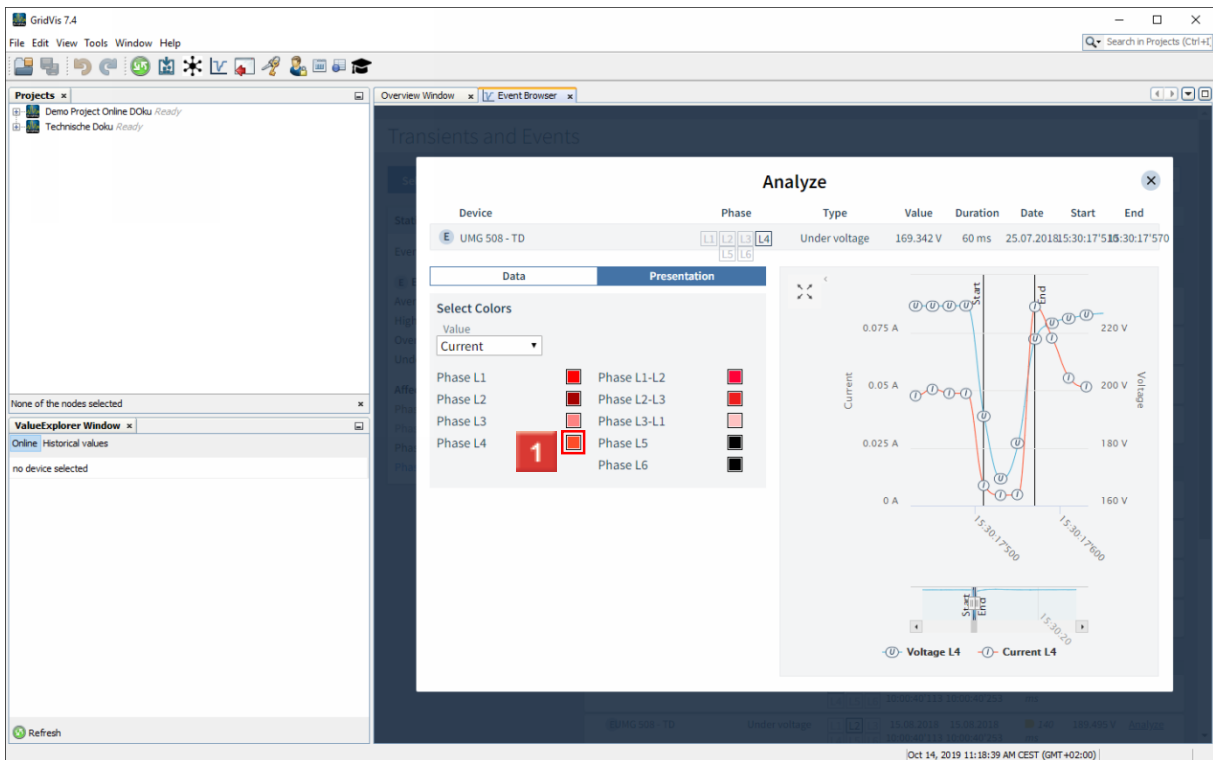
GridVis 7.4

File Edit View Tools Window Help

Search in Projects (Ctrl+I)

Projects ×

Demo Project Online DOku Ready

Technische Doku Ready

None of the nodes selected

ValueExplorer Window ×

Online Historical values

no device selected

Refresh

Overview Window × Event Browser ×

Transients and Events

Analyze

| Device | Phase | Type | Value | Duration | Date | Start | End |
|---|---|---|---|---|---|---|---|
| E UMG 508 - TD | L1 L2 L3 L4 L5 L6 | Under voltage | 169.342 V | 60 ms | 25.07.2018 | 15:30:17'510 | 15:30:17'570 |

Data | Presentation

Select Colors

Value

Current

Phase L1
Phase L2
Phase L3
Phase L4

Phase L1-L2
Phase L2-L3
Phase L3-L1
Phase L5
Phase L6

1

Start
End

0.075 A
0.05 A
0.025 A
0 A

Current

220 V
200 V
180 V
160 V

Voltage

15:30:17'500
15:30:17'600

Start
End
15:30:20

Voltage L4
Current L4

Oct 14, 2019 11:18:39 AM CEST (GMT+02:00)